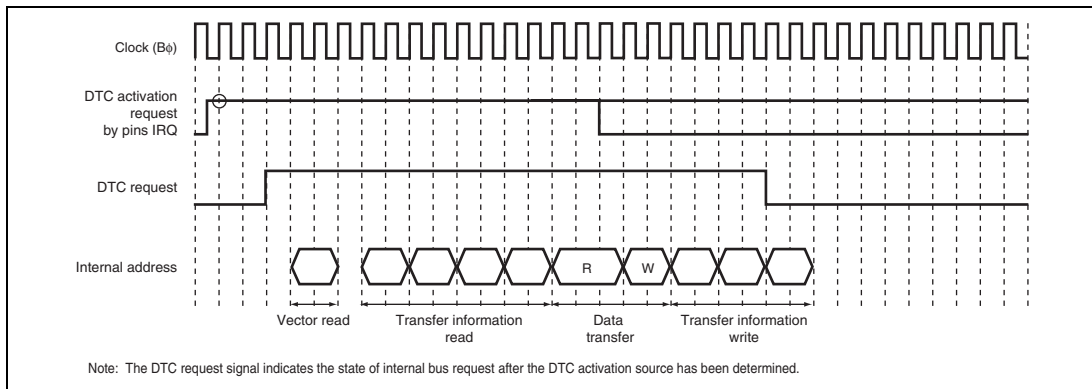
Clock (Bϕ)

DTC activation request by pins IRQ

DTC request

Internal address

R

W

Vector read

Transfer information read

Data transfer

Transfer information write

Note: The DTC request signal indicates the state of internal bus request after the DTC activation source has been determined.